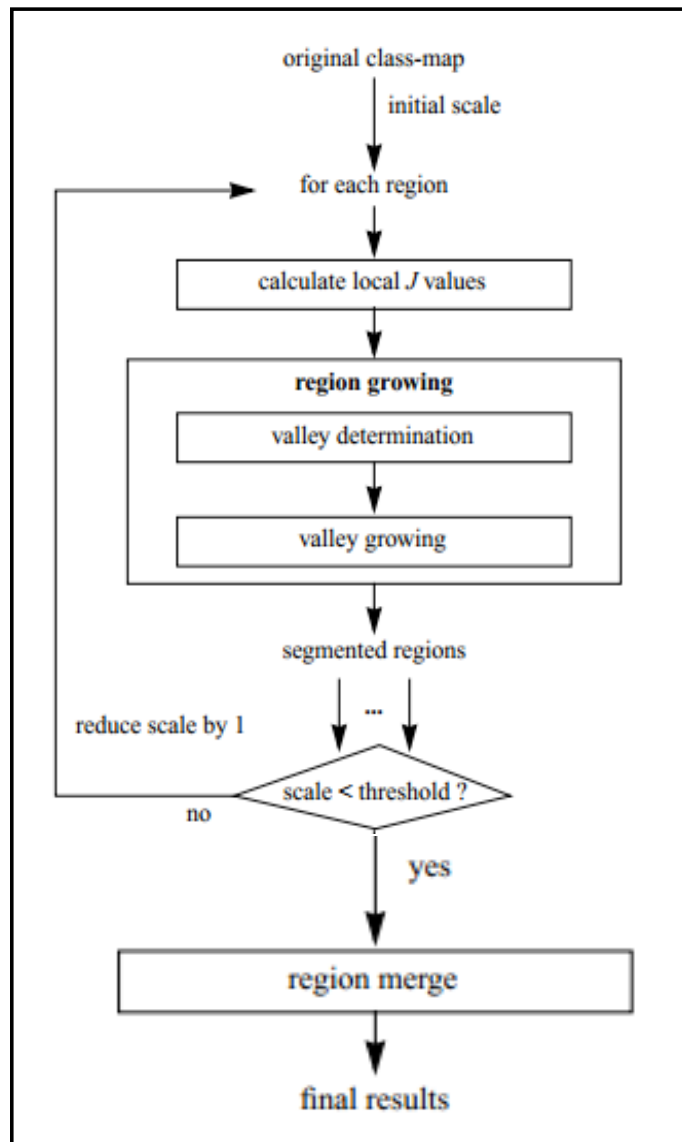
original class-map

initial scale

for each region

calculate local $J$ values

region growing

valley determination

valley growing

segmented regions

...

reduce scale by 1

scale < threshold ?

no

yes

region merge

final results